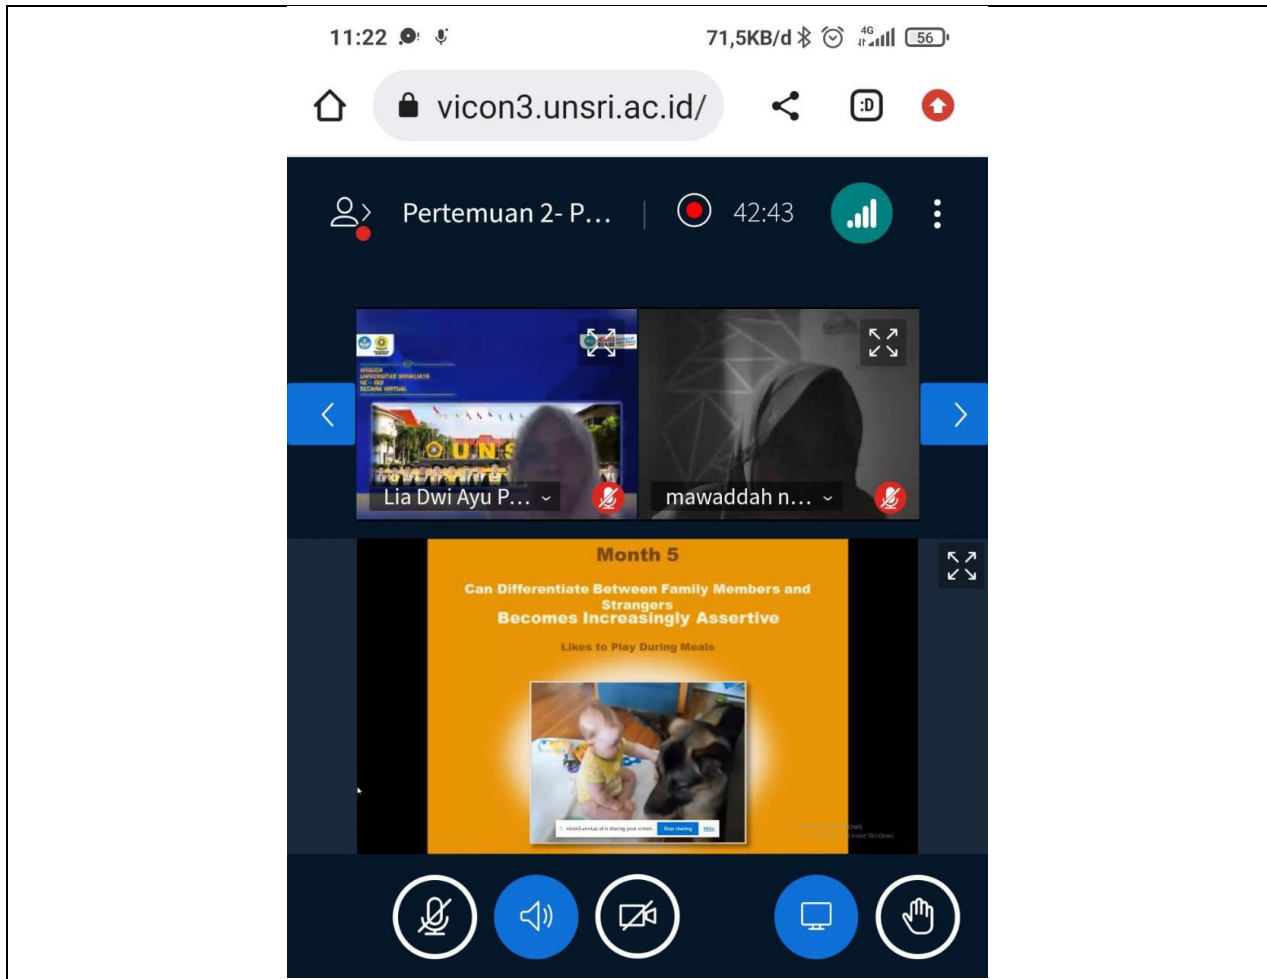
11:22

71,5KB/d

56

vicon3.unsri.ac.id/

Pertemuan 2- P...

42:43

UNIVERSITAS SRIWIJAYA

UNS

Lia Dwi Ayu P...

mawaddah n...

Month 5

Can Differentiate Between Family Members and Strangers

Becomes Increasingly Assertive

Likes to Play During Meals

vicon3.unsri.ac.id is sharing your screen. Stop sharing Hide

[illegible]